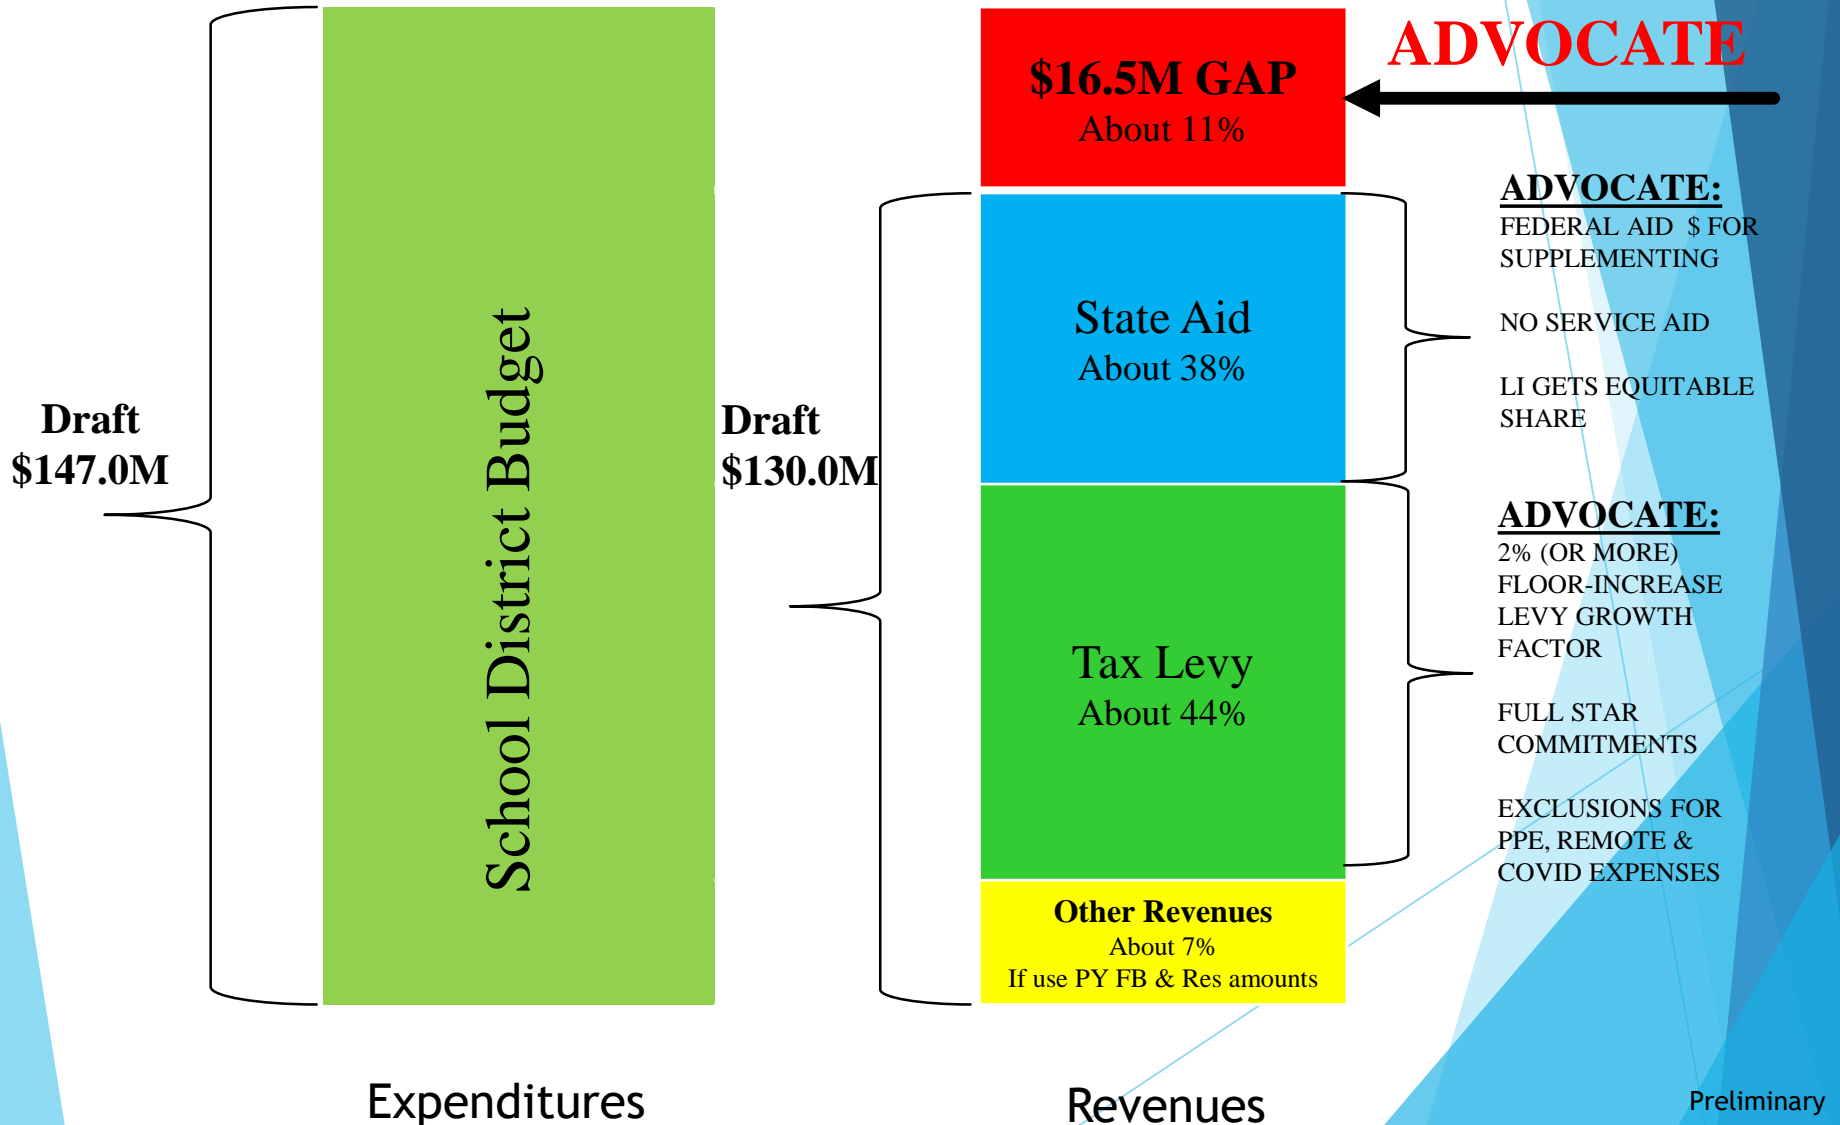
Draft
$147.0M

School District Budget

Draft
$130.0M

$16.5M GAP
About 11%

ADVOCATE

State Aid
About 38%

Tax Levy
About 44%

Other Revenues
About 7%
If use PY FB & Res amounts

ADVOCATE:
FEDERAL AID $ FOR SUPPLEMENTING

NO SERVICE AID

LI GETS EQUITABLE SHARE

ADVOCATE:
2% (OR MORE) FLOOR-INCREASE LEVY GROWTH FACTOR

FULL STAR COMMITMENTS

EXCLUSIONS FOR PPE, REMOTE & COVID EXPENSES

Expenditures

Revenues

Preliminary